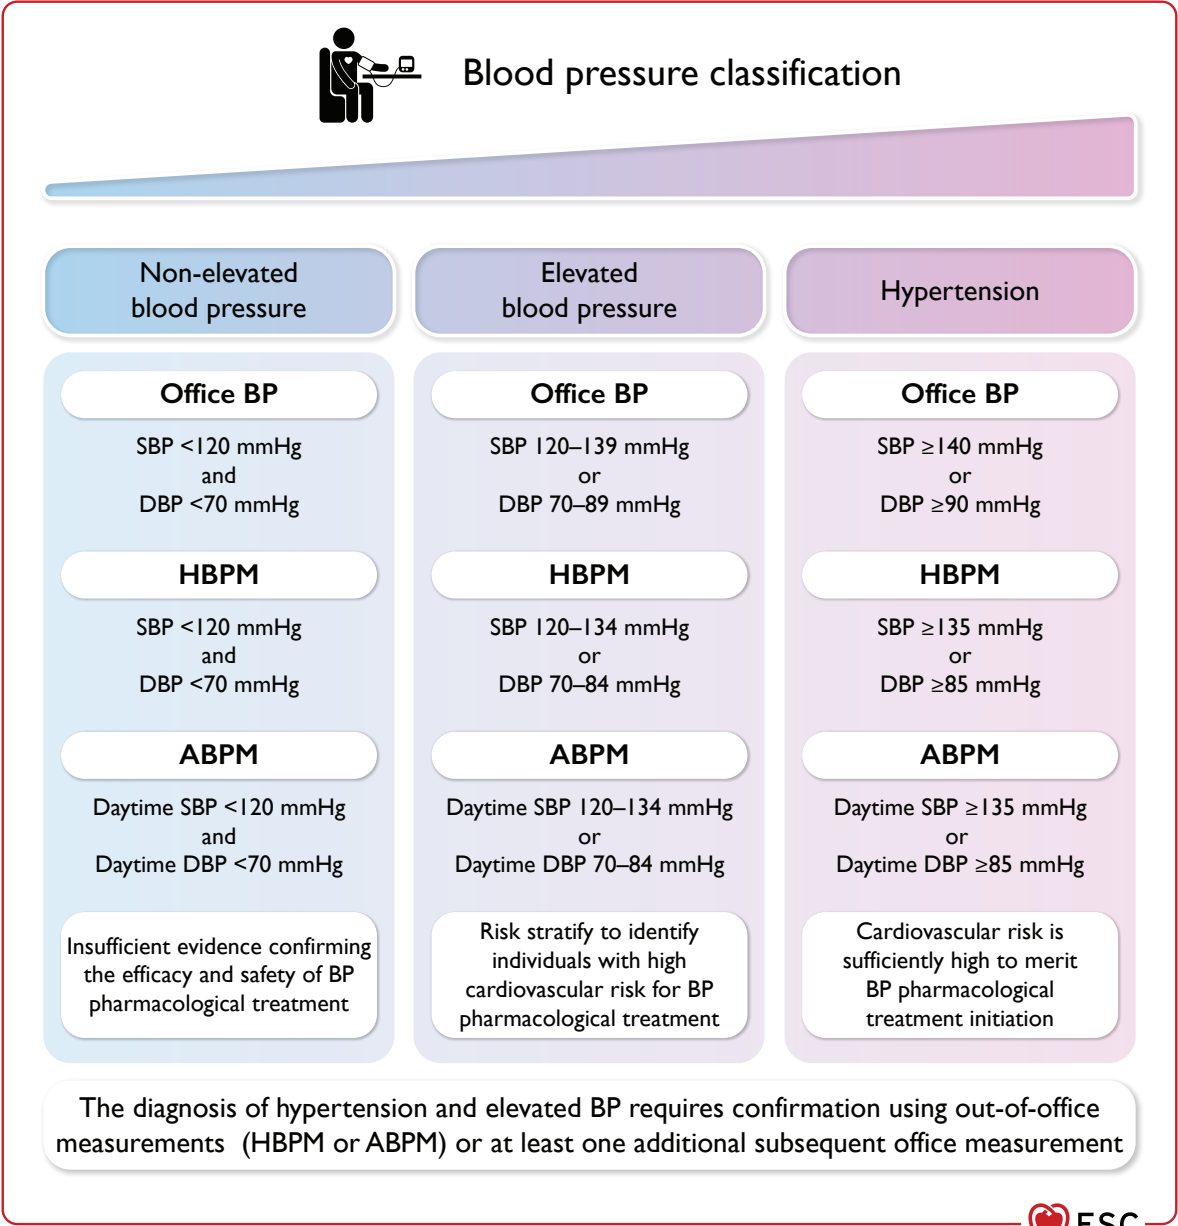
Blood pressure classification

Non-elevated blood pressure

Elevated blood pressure

Hypertension

Office BP

SBP <120 mmHg
and
DBP <70 mmHg

HBPM

SBP <120 mmHg
and
DBP <70 mmHg

ABPM

Daytime SBP <120 mmHg
and
Daytime DBP <70 mmHg

Insufficient evidence confirming the efficacy and safety of BP pharmacological treatment

Office BP

SBP 120–139 mmHg
or
DBP 70–89 mmHg

HBPM

SBP 120–134 mmHg
or
DBP 70–84 mmHg

ABPM

Daytime SBP 120–134 mmHg
or
Daytime DBP 70–84 mmHg

Risk stratify to identify individuals with high cardiovascular risk for BP pharmacological treatment

Office BP

SBP ≥140 mmHg
or
DBP ≥90 mmHg

HBPM

SBP ≥135 mmHg
or
DBP ≥85 mmHg

ABPM

Daytime SBP ≥135 mmHg
or
Daytime DBP ≥85 mmHg

Cardiovascular risk is sufficiently high to merit BP pharmacological treatment initiation

The diagnosis of hypertension and elevated BP requires confirmation using out-of-office measurements (HBPM or ABPM) or at least one additional subsequent office measurement

ESC